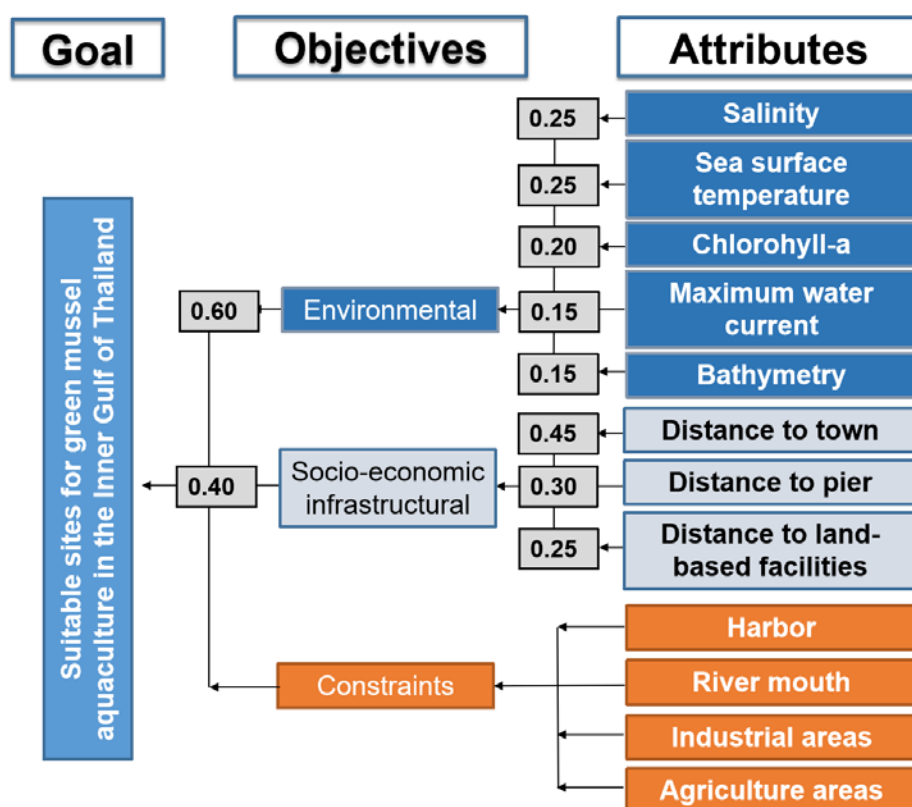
Goal

Objectives

Attributes

Suitable sites for green mussel aquaculture in the Inner Gulf of Thailand

0.60

Environmental

0.25

Salinity

0.25

Sea surface temperature

0.20

Chlorohyll-a

0.15

Maximum water current

0.15

Bathymetry

0.40

Socio-economic infrastructural

0.45

Distance to town

0.30

Distance to pier

0.25

Distance to land-based facilities

Constraints

Harbor

River mouth

Industrial areas

Agriculture areas